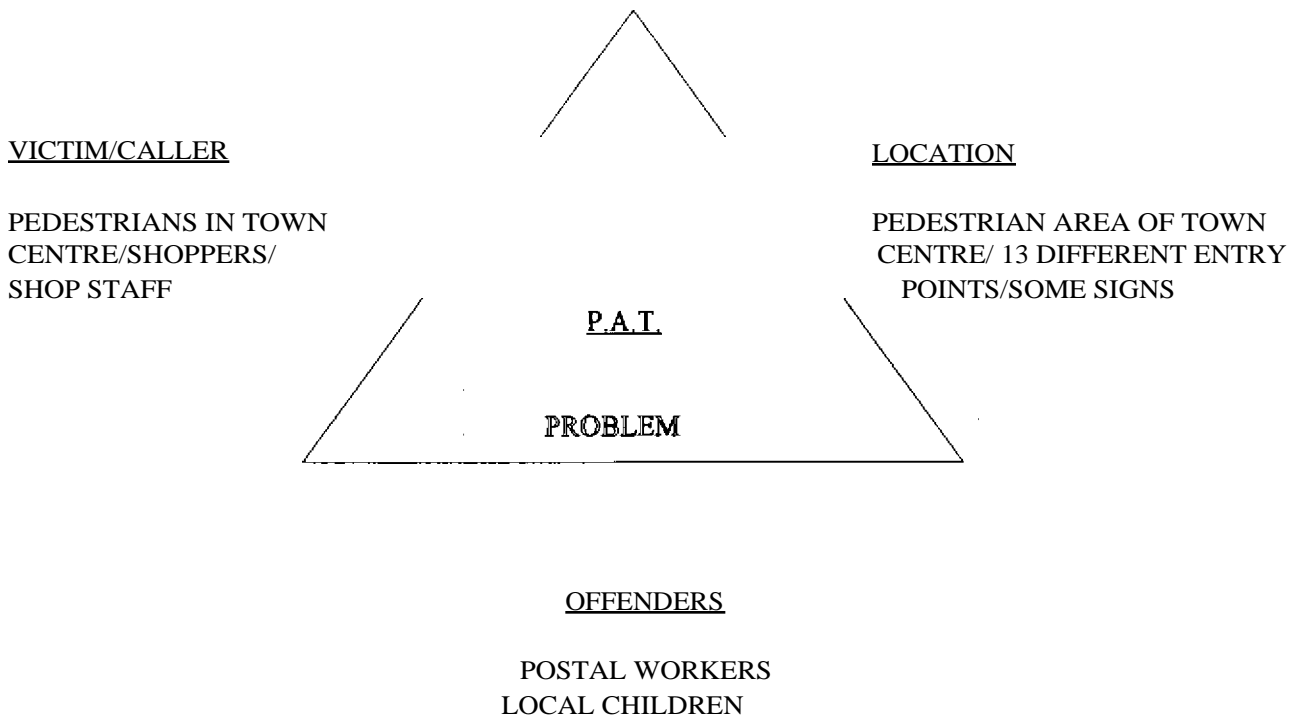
VICTIM/CALLER

PEDESTRIANS IN TOWN CENTRE/SHOPPERS/ SHOP STAFF

LOCATION

PEDESTRIAN AREA OF TOWN CENTRE/ 13 DIFFERENT ENTRY POINTS/SOME SIGNS

P.A.T.

PROBLEM

OFFENDERS

POSTAL WORKERS
LOCAL CHILDREN